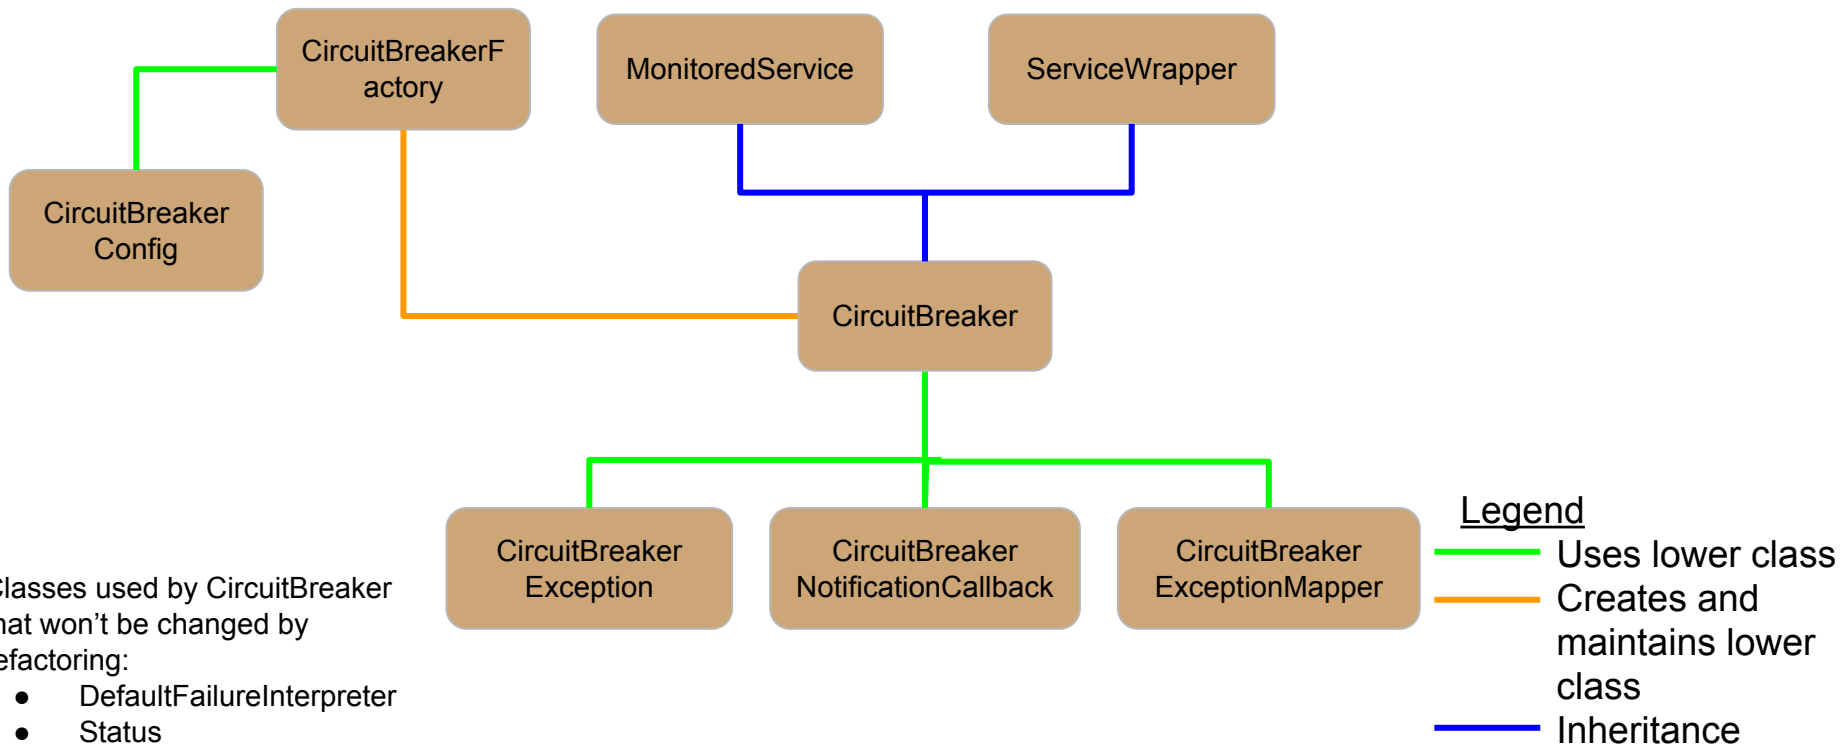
CircuitBreakerFactory

MonitoredService

ServiceWrapper

CircuitBreaker Config

CircuitBreaker

CircuitBreaker Exception

CircuitBreaker NotificationCallback

CircuitBreaker ExceptionMapper

lasses used by CircuitBreaker hat won’t be changed by efactoring:
● DefaultFailureInterpreter
● Status

Legend
Uses lower class
Creates and maintains lower class
Inheritance